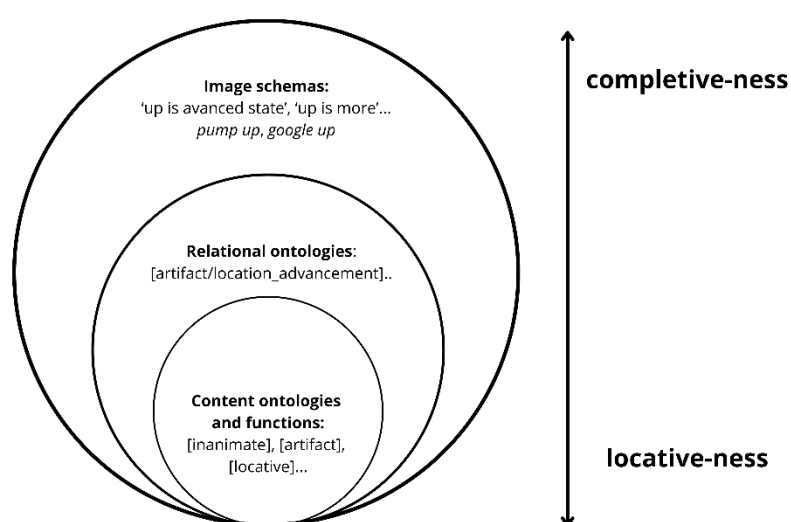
Image schemas:
'up is avanced state', 'up is more'...
*pump up, google up*

completive-ness

Relational ontologies:
[artifact/location_advancement]..

Content ontologies and functions:
[inanimate], [artifact], [locative]...

locative-ness